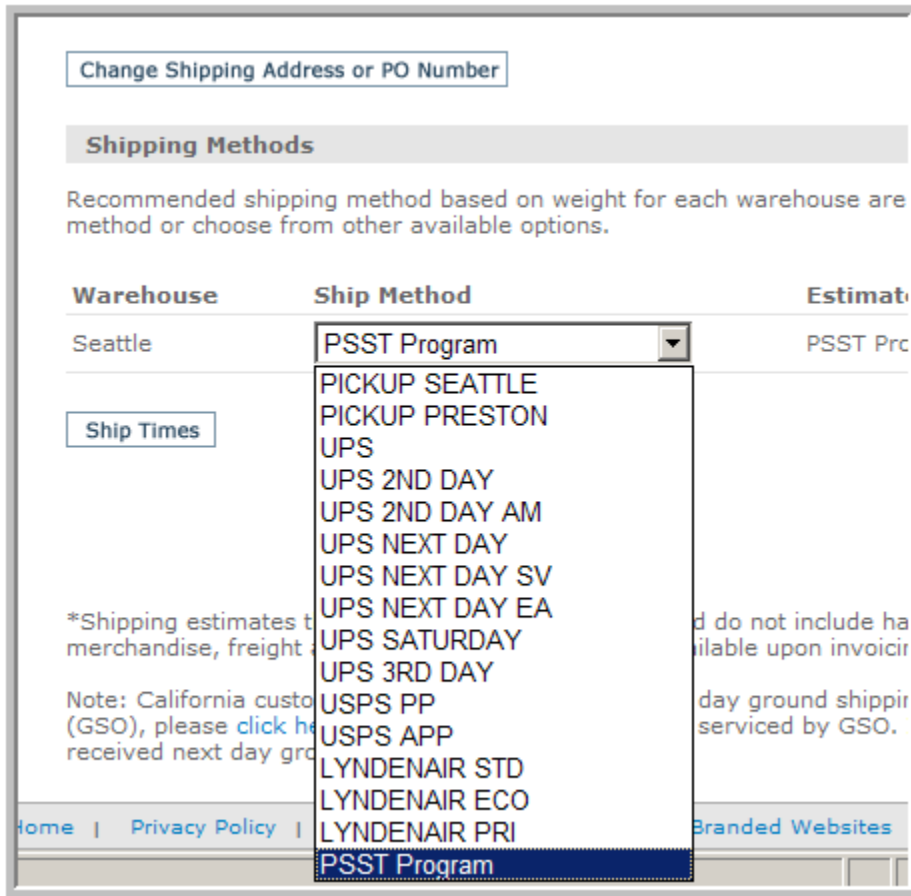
Change Shipping Address or PO Number

Shipping Methods

Recommended shipping method based on weight for each warehouse are method or choose from other available options.

| Warehouse | Ship Method | Estimat |
|---|---|---|
| Seattle | PSST Program | PSST Pro |

PICKUP SEATTLE
PICKUP PRESTON
UPS
UPS 2ND DAY
UPS 2ND DAY AM
UPS NEXT DAY
UPS NEXT DAY SV
UPS NEXT DAY EA
UPS SATURDAY
UPS 3RD DAY
USPS PP
USPS APP
LYNDENAIR STD
LYNDENAIR ECO
LYNDENAIR PRI
PSST Program

Ship Times

*Shipping estimates t d do not include ha merchandise, freight ilable upon invoicir

Note: California custo day ground shippir (GSO), please click he serviced by GSO. received next day gro

Home | Privacy Policy | Branded Websites